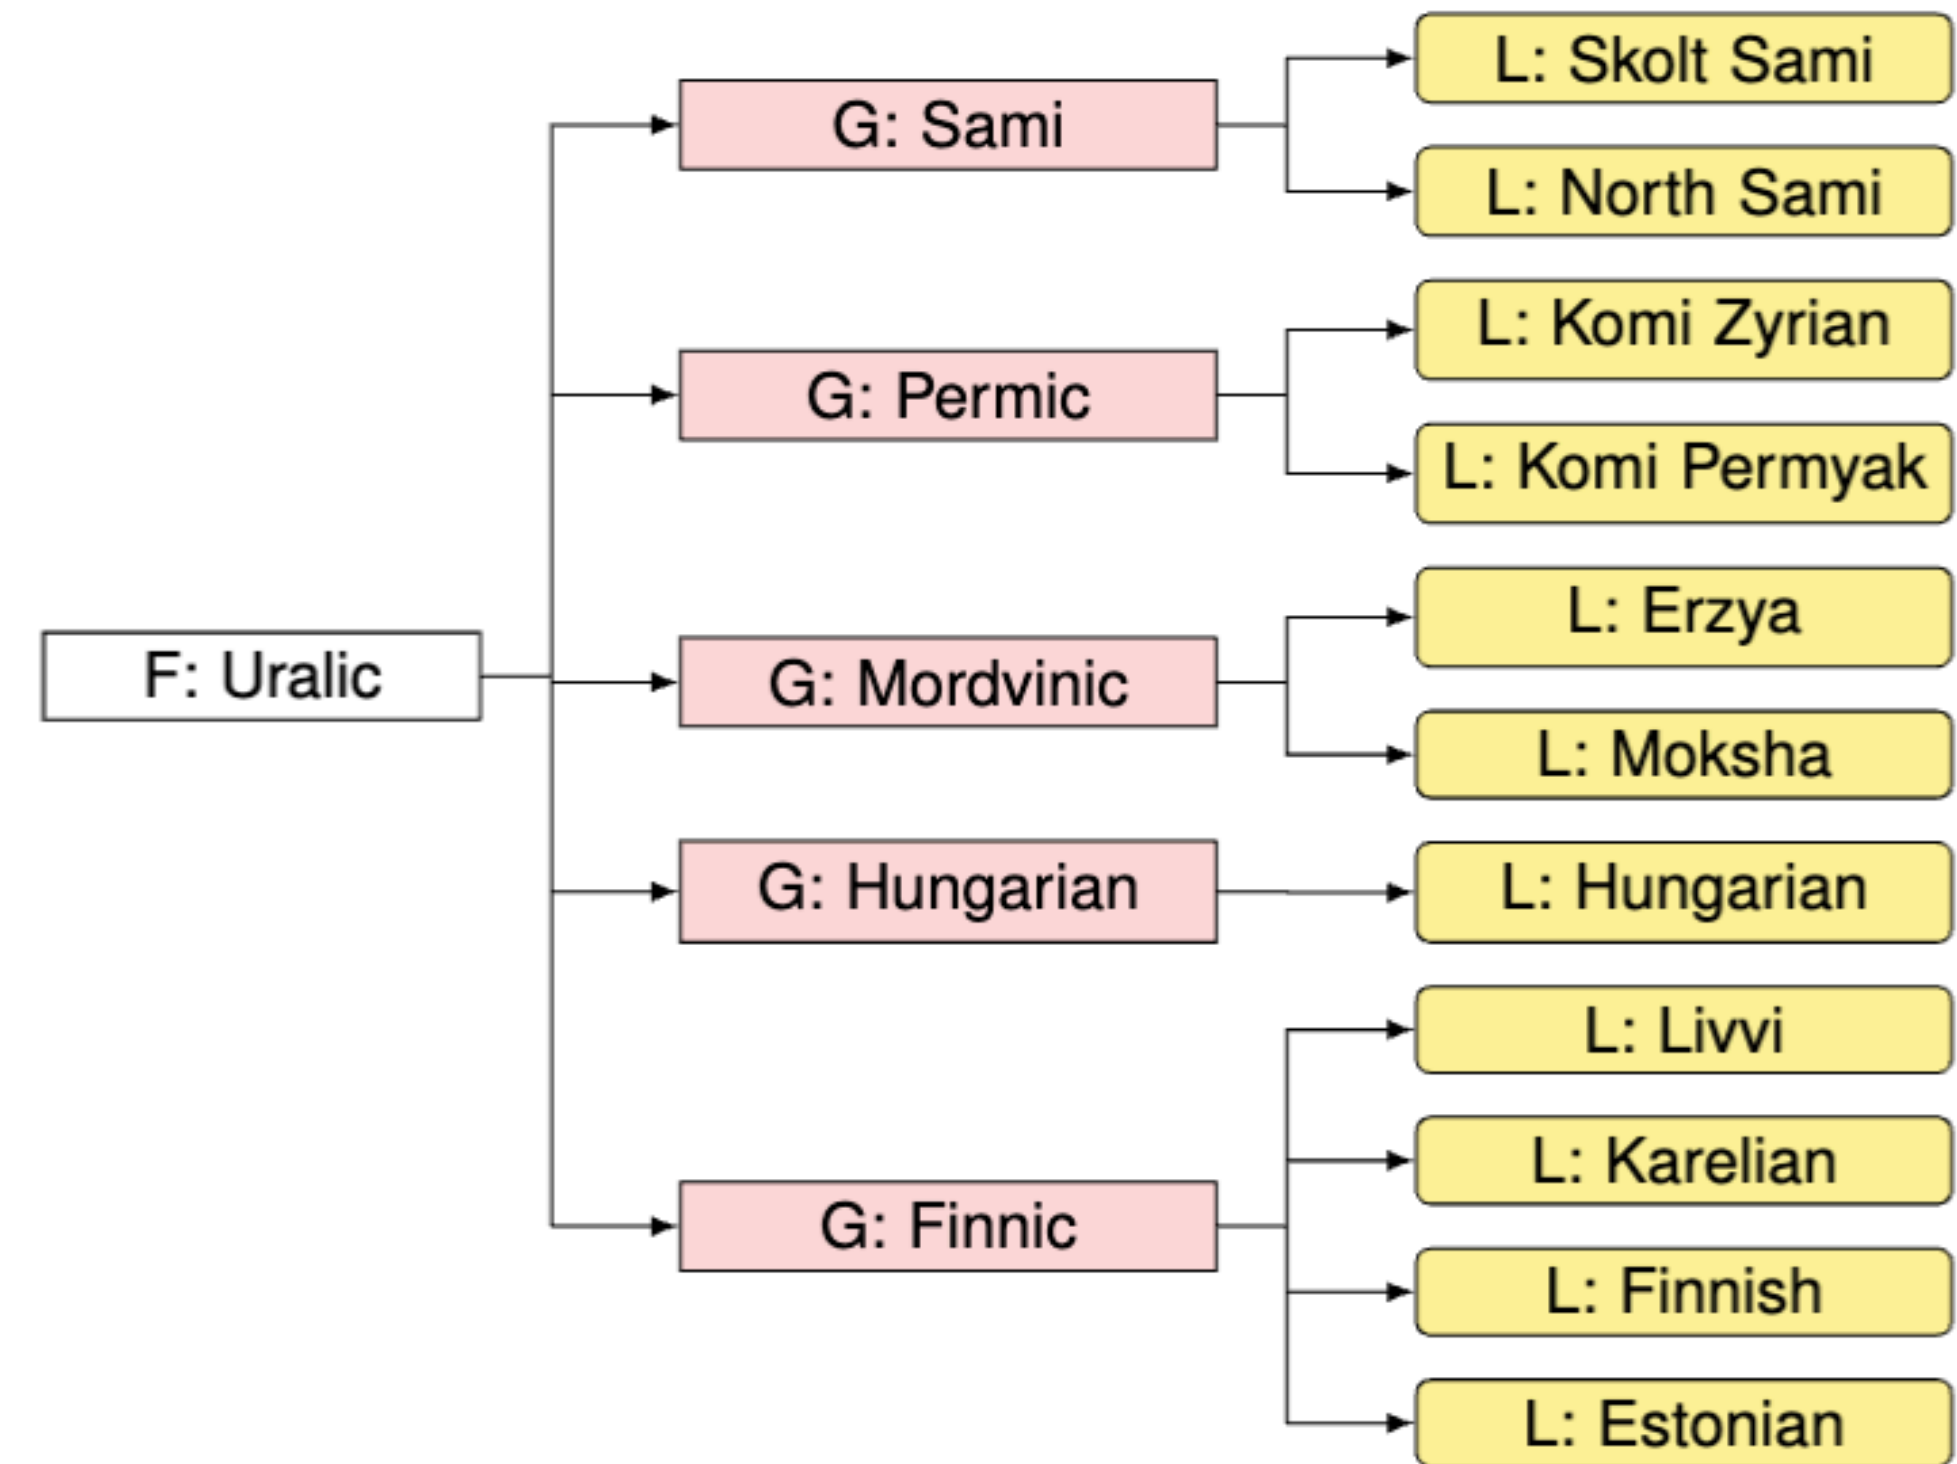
F: Uralic

G: Sami

L: Skolt Sami

L: North Sami

G: Permic

L: Komi Zyrian

L: Komi Permyak

G: Mordvinic

L: Erzya

L: Moksha

G: Hungarian

L: Hungarian

G: Finnic

L: Livvi

L: Karelian

L: Finnish

L: Estonian